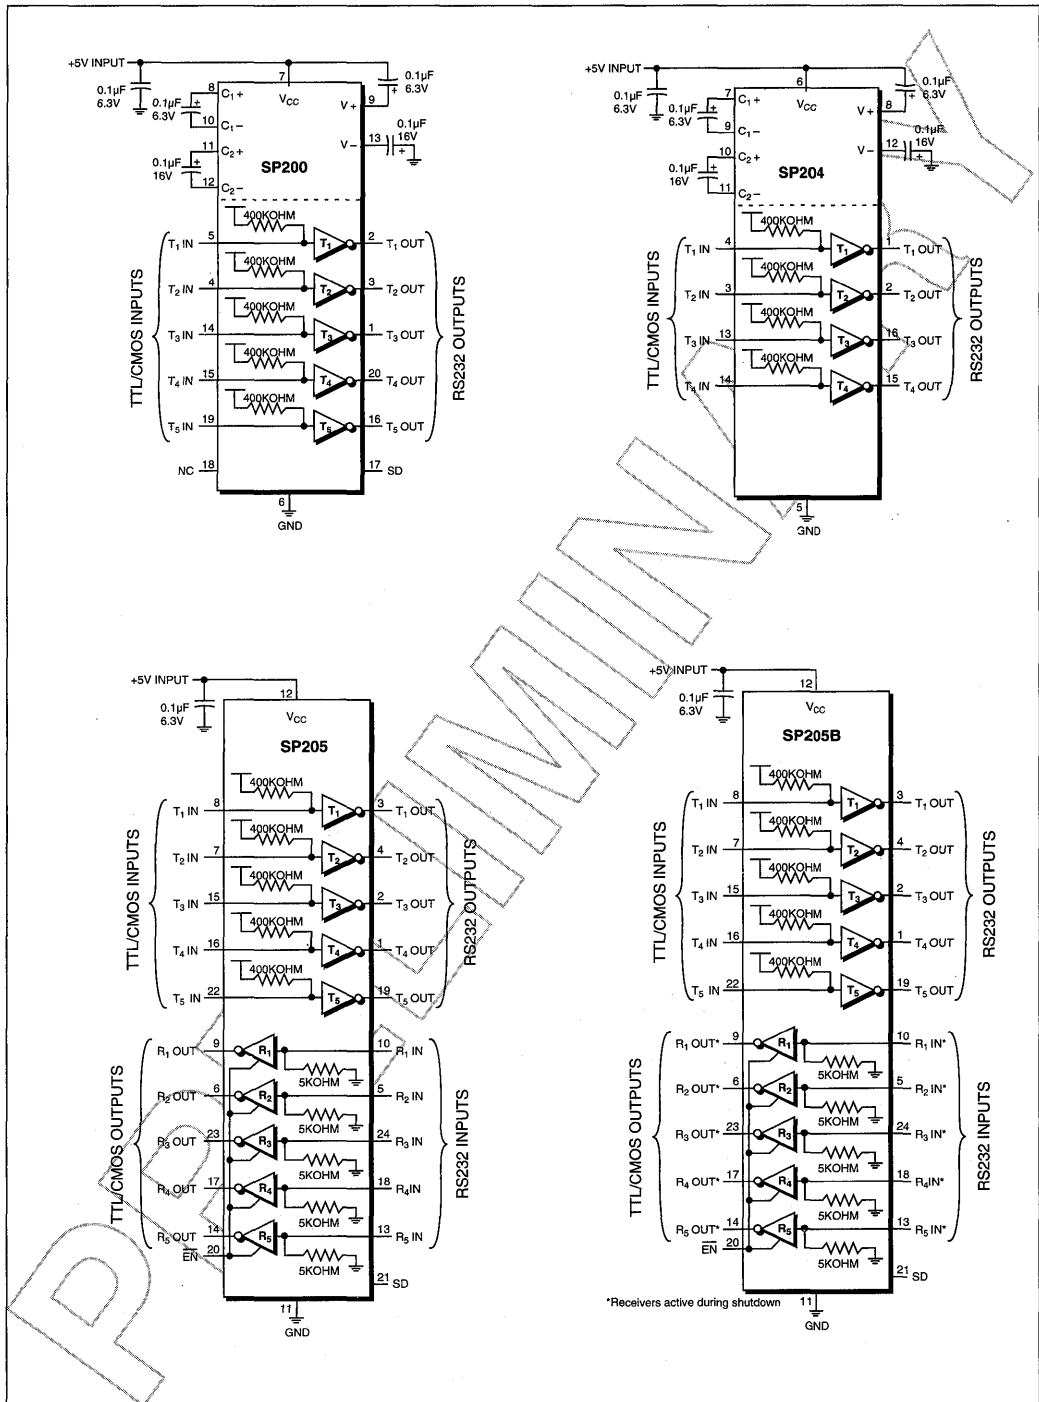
+5V INPUT
0.1µF 6.3V
7
$V_{CC}$
0.1µF 6.3V
8 $C_1+$
0.1µF 6.3V
10 $C_1-$
9 V+
11 $C_2+$
0.1µF 16V
12 $C_2-$
13 V−
0.1µF 16V
SP200
400KOHM
TTL/CMOS INPUTS
$T_1$ IN 5
$T_2$ IN 4
$T_3$ IN 14
$T_4$ IN 15
$T_5$ IN 19
$T_1$ $T_2$ $T_3$ $T_4$ $T_5$
2 $T_1$ OUT
3 $T_2$ OUT
1 $T_3$ OUT
20 $T_4$ OUT
16 $T_5$ OUT
RS232 OUTPUTS
NC 18
17 SD
6 GND

+5V INPUT
0.1µF 6.3V
6
$V_{CC}$
0.1µF 6.3V
7 $C_1+$
0.1µF 6.3V
9 $C_1-$
8 V+
10 $C_2+$
0.1µF 16V
11 $C_2-$
12 V−
0.1µF 16V
SP204
400KOHM
TTL/CMOS INPUTS
$T_1$ IN 4
$T_2$ IN 3
$T_3$ IN 13
$T_4$ IN 14
$T_1$ $T_2$ $T_3$ $T_4$
1 $T_1$ OUT
2 $T_2$ OUT
16 $T_3$ OUT
15 $T_4$ OUT
RS232 OUTPUTS
5 GND

+5V INPUT
0.1µF 6.3V
12
$V_{CC}$
SP205
400KOHM
TTL/CMOS INPUTS
$T_1$ IN 8
$T_2$ IN 7
$T_3$ IN 15
$T_4$ IN 16
$T_5$ IN 22
$T_1$ $T_2$ $T_3$ $T_4$ $T_5$
3 $T_1$ OUT
4 $T_2$ OUT
2 $T_3$ OUT
1 $T_4$ OUT
19 $T_5$ OUT
RS232 OUTPUTS
TTL/CMOS OUTPUTS
$R_1$ OUT 9
$R_2$ OUT 6
$R_3$ OUT 23
$R_4$ OUT 17
$R_5$ OUT 14
$\overline{EN}$ 20
$R_1$ $R_2$ $R_3$ $R_4$ $R_5$
5KOHM
10 $R_1$ IN
5 $R_2$ IN
24 $R_3$ IN
18 $R_4$IN
13 $R_5$ IN
RS232 INPUTS
21 SD
11 GND

+5V INPUT
0.1µF 6.3V
12
$V_{CC}$
SP205B
400KOHM
TTL/CMOS INPUTS
$T_1$ IN 8
$T_2$ IN 7
$T_3$ IN 15
$T_4$ IN 16
$T_5$ IN 22
$T_1$ $T_2$ $T_3$ $T_4$ $T_5$
3 $T_1$ OUT
4 $T_2$ OUT
2 $T_3$ OUT
1 $T_4$ OUT
19 $T_5$ OUT
RS232 OUTPUTS
TTL/CMOS OUTPUTS
$R_1$ OUT* 9
$R_2$ OUT* 6
$R_3$ OUT* 23
$R_4$ OUT* 17
$R_5$ OUT* 14
$\overline{EN}$ 20
$R_1$ $R_2$ $R_3$ $R_4$ $R_5$
5KOHM
10 $R_1$ IN*
5 $R_2$ IN*
24 $R_3$ IN*
18 $R_4$IN*
13 $R_5$ IN*
RS232 INPUTS
21 SD
*Receivers active during shutdown
11 GND

PRELIMINARY